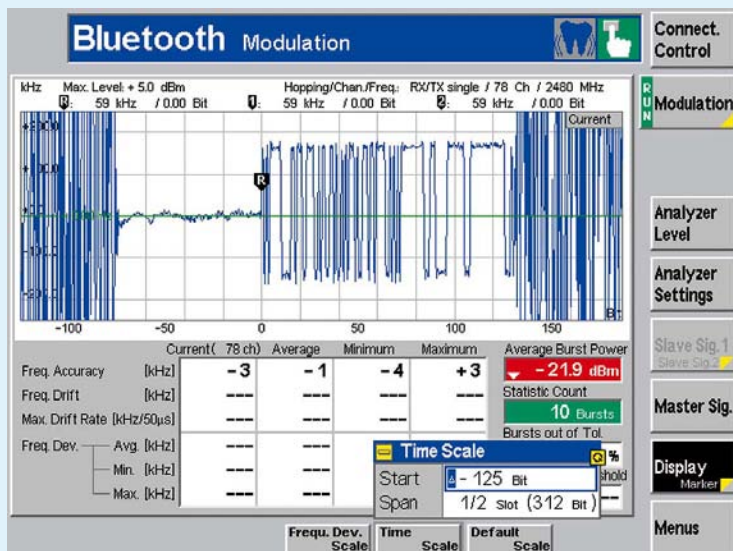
Bluetooth Modulation

Connect. Control

RUN Modulation

kHz Max. Level: + 5.0 dBm Hopping/Chan./Freq.: RX/TX single / 78 Ch / 2480 MHz
R: 59 kHz / 0.00 Bit 1: 59 kHz / 0.00 Bit 2: 59 kHz / 0.00 Bit

Current

R

Bit

-100 -50 0 50 100 150

Analyzer Level

Analyzer Settings

Slave Sig. 1
Slave Sig. 2

Master Sig.

Display
Marker

Menus

| | Current( 78 ch) | Average | Minimum | Maximum |
|---|---|---|---|---|
| Freq. Accuracy [kHz] | -3 | -1 | -4 | +3 |
| Freq. Drift [kHz] | --- | --- | --- | --- |
| Max. Drift Rate [kHz/50µs] | --- | --- | --- | --- |
| Freq. Dev. Avg. [kHz] | --- | --- | | |
| Min. [kHz] | --- | --- | | |
| Max. [kHz] | --- | --- | | |

Average Burst Power
-21.9 dBm
Statistic Count
10 Bursts
Bursts out of Tol.
%
hold

Time Scale
Start - 125 Bit
Span 1/2 Slot (312 Bit)

Frequ. Dev. Scale
Time Scale
Default Scale